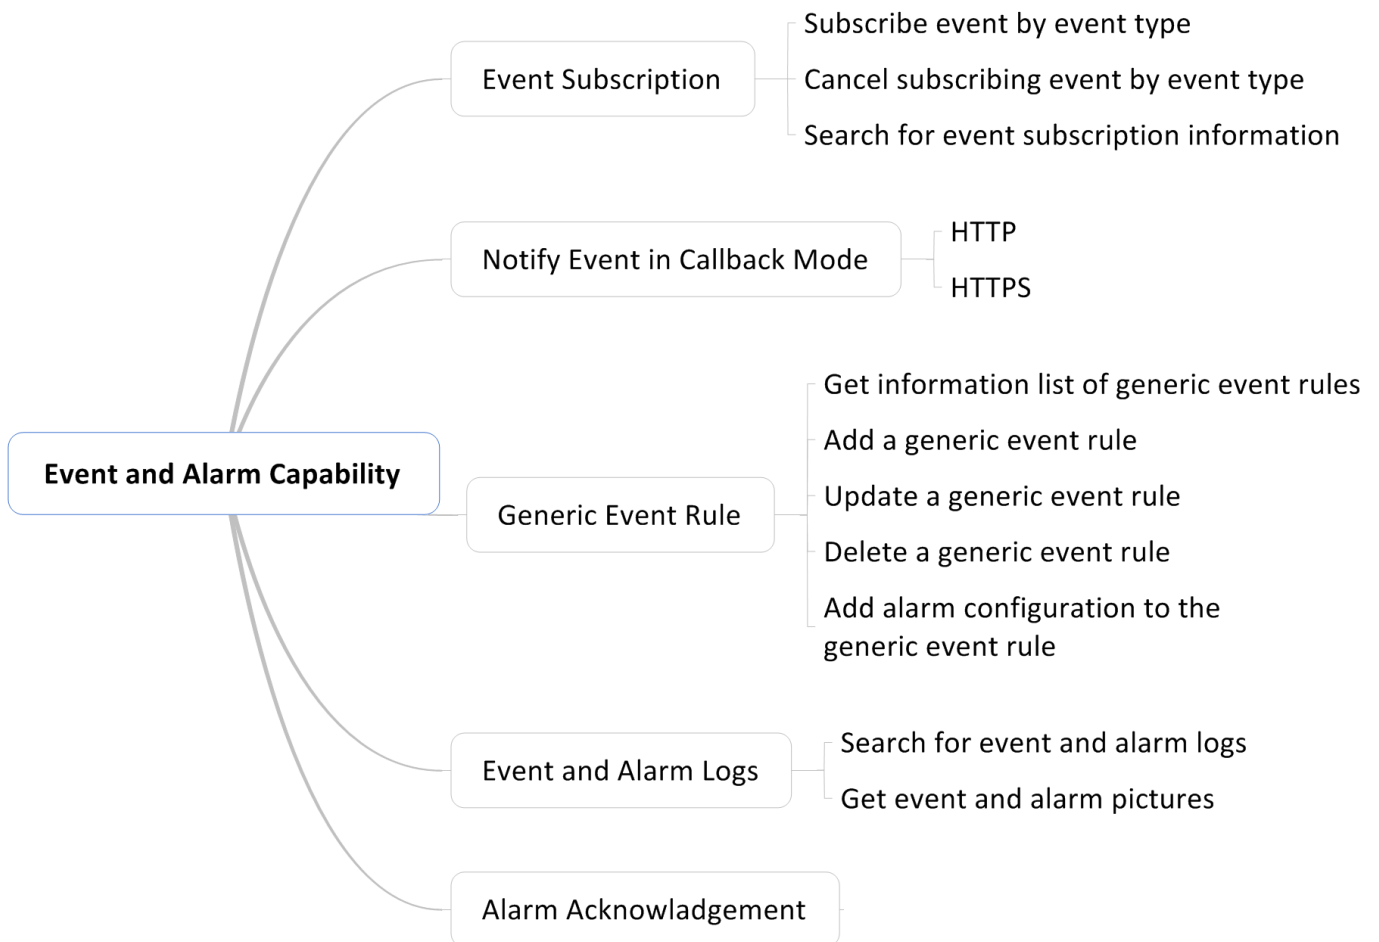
Event and Alarm Capability

Event Subscription

Subscribe event by event type

Cancel subscribing event by event type

Search for event subscription information

Notify Event in Callback Mode

HTTP

HTTPS

Generic Event Rule

Get information list of generic event rules

Add a generic event rule

Update a generic event rule

Delete a generic event rule

Add alarm configuration to the generic event rule

Event and Alarm Logs

Search for event and alarm logs

Get event and alarm pictures

Alarm Acknowladgement